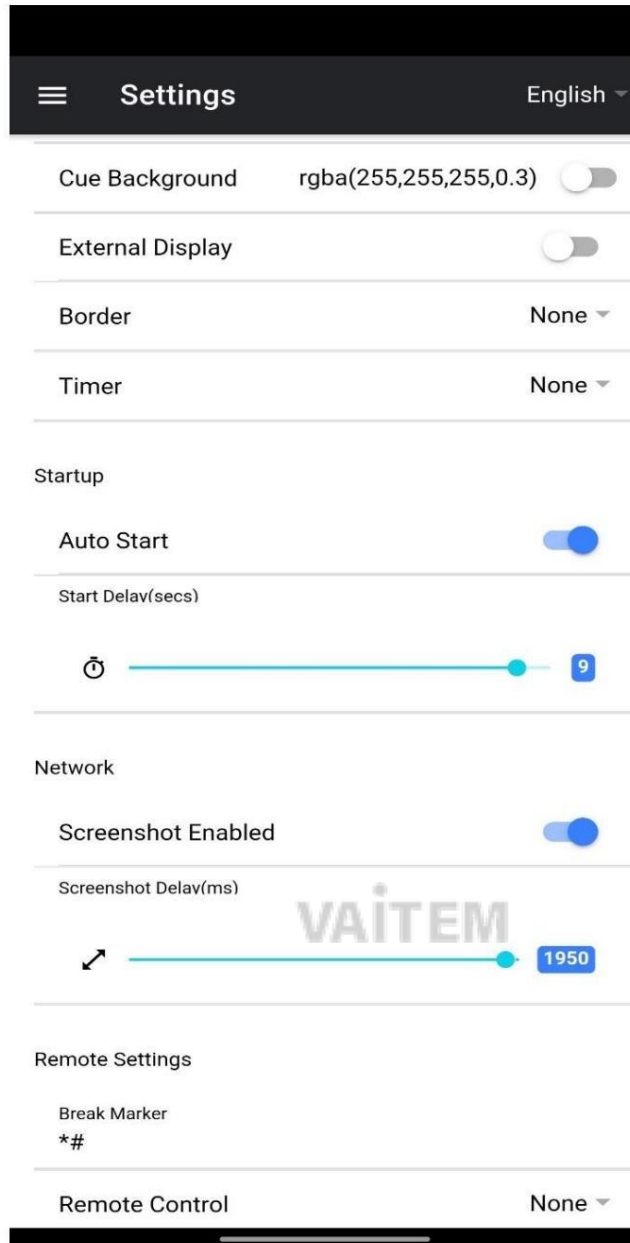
Settings

English

Cue Background rgba(255,255,255,0.3)

External Display

Border None

Timer None

Startup

Auto Start

Start Delay(secs)

9

Network

Screenshot Enabled

Screenshot Delay(ms)

VAITEM

1950

Remote Settings

Break Marker
*#

Remote Control None